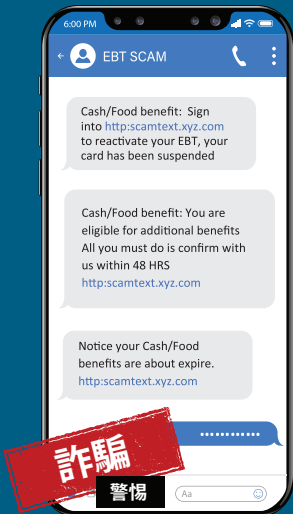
6:00 PM

EBT SCAM

Cash/Food benefit: Sign into http:scamtext.xyz.com to reactivate your EBT, your card has been suspended

Cash/Food benefit: You are eligible for additional benefits All you must do is confirm with us within 48 HRS http:scamtext.xyz.com

Notice your Cash/Food benefits are about expire. http:scamtext.xyz.com

............

詐騙

警惕

Aa